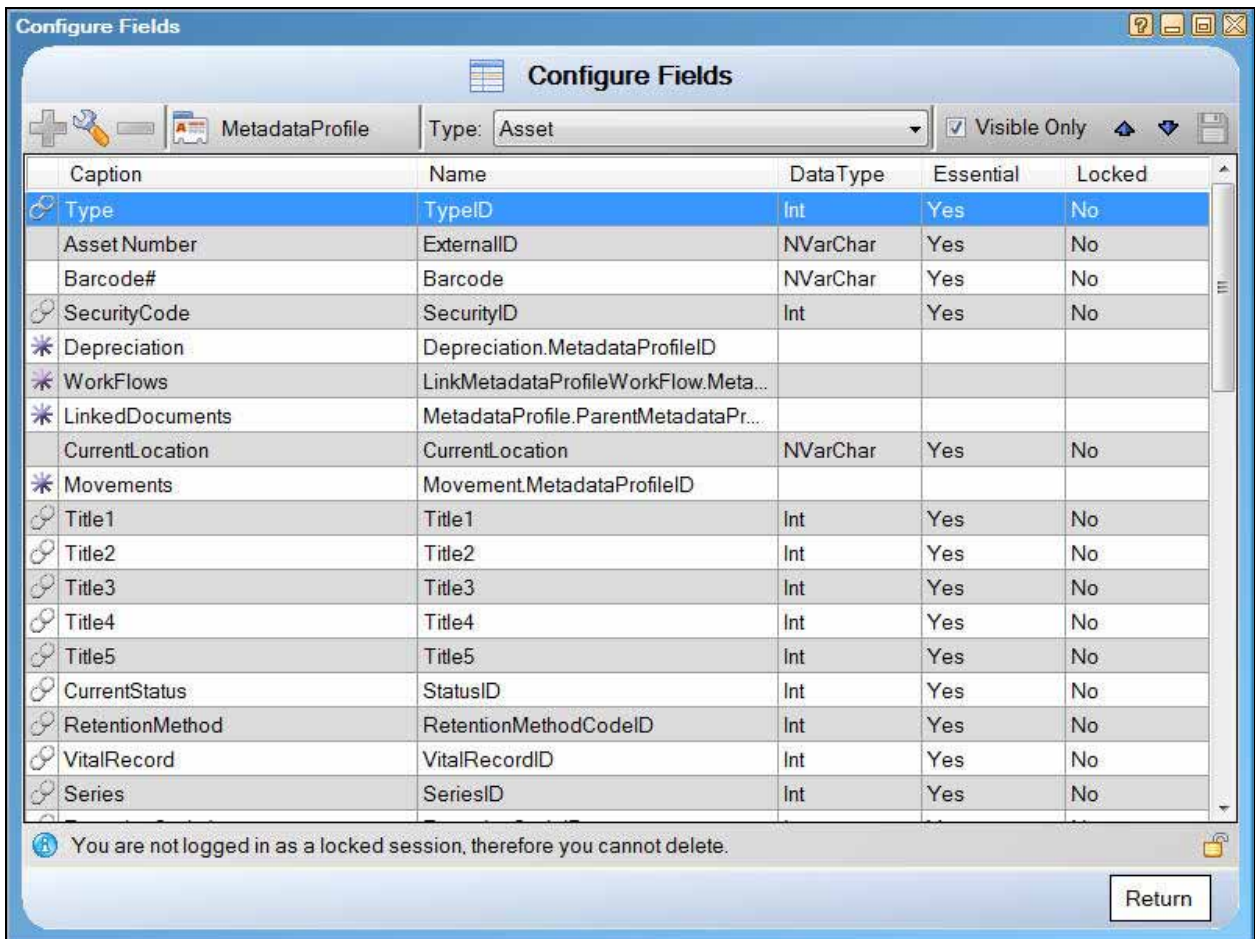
Configure Fields

Configure Fields

MetadataProfile Type: Asset Visible Only

| Caption | Name | DataType | Essential | Locked |
|---|---|---|---|---|
| Type | TypeID | Int | Yes | No |
| Asset Number | ExternalID | NVarChar | Yes | No |
| Barcode# | Barcode | NVarChar | Yes | No |
| SecurityCode | SecurityID | Int | Yes | No |
| Depreciation | Depreciation.MetadataProfileID | | | |
| WorkFlows | LinkMetadataProfileWorkFlow.Meta... | | | |
| LinkedDocuments | MetadataProfile.ParentMetadataPr... | | | |
| CurrentLocation | CurrentLocation | NVarChar | Yes | No |
| Movements | Movement.MetadataProfileID | | | |
| Title1 | Title1 | Int | Yes | No |
| Title2 | Title2 | Int | Yes | No |
| Title3 | Title3 | Int | Yes | No |
| Title4 | Title4 | Int | Yes | No |
| Title5 | Title5 | Int | Yes | No |
| CurrentStatus | StatusID | Int | Yes | No |
| RetentionMethod | RetentionMethodCodeID | Int | Yes | No |
| VitalRecord | VitalRecordID | Int | Yes | No |
| Series | SeriesID | Int | Yes | No |
| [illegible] | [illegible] | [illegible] | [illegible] | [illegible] |

You are not logged in as a locked session, therefore you cannot delete.

Return